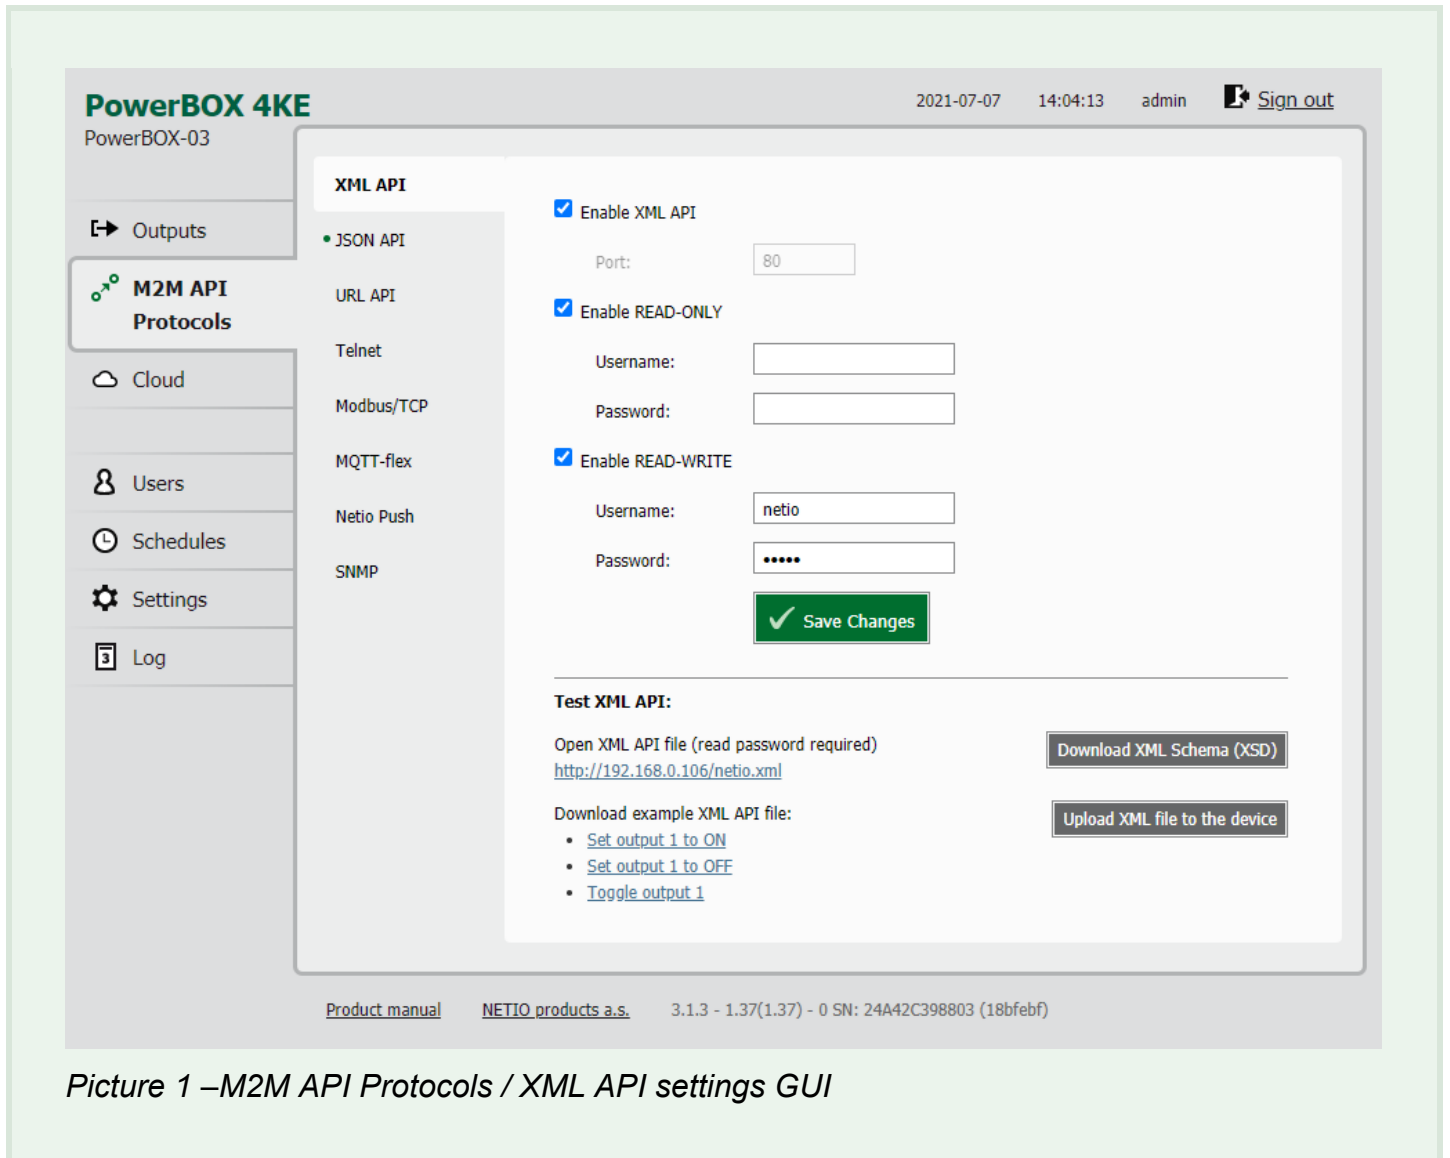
PowerBOX 4KE
PowerBOX-03

2021-07-07 14:04:13 admin Sign out

Outputs
M2M API Protocols
Cloud
Users
Schedules
Settings
Log

XML API
• JSON API
URL API
Telnet
Modbus/TCP
MQTT-flex
Netio Push
SNMP

Enable XML API
Port: 80
Enable READ-ONLY
Username:
Password:
Enable READ-WRITE
Username: netio
Password: •••••
Save Changes

Test XML API:
Open XML API file (read password required)
http://192.168.0.106/netio.xml
Download XML Schema (XSD)
Download example XML API file:
• Set output 1 to ON
• Set output 1 to OFF
• Toggle output 1
Upload XML file to the device

Product manual NETIO products a.s. 3.1.3 - 1.37(1.37) - 0 SN: 24A42C398803 (18bfebf)

Picture 1 –M2M API Protocols / XML API settings GUI